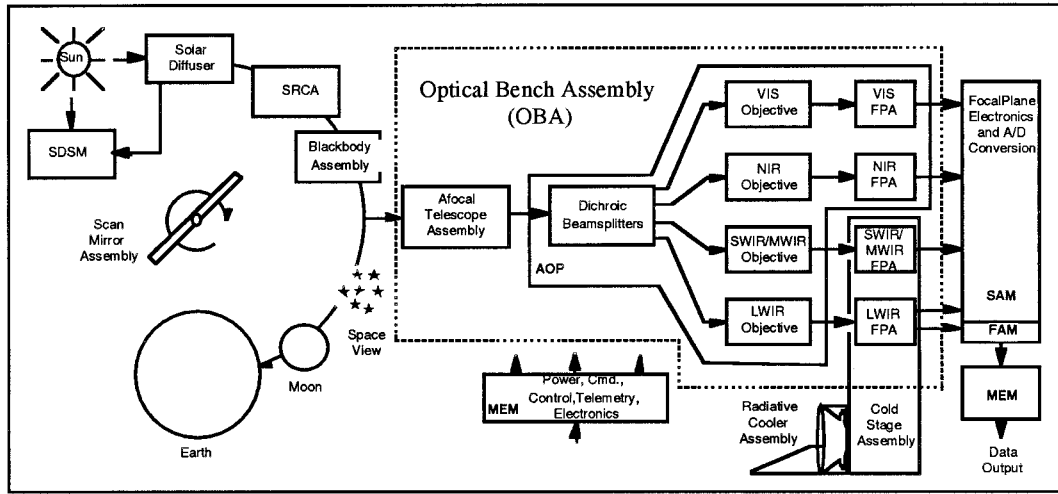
Sun

Solar Diffuser

SRCA

SDSM

Blackbody Assembly

Scan Mirror Assembly

Optical Bench Assembly (OBA)

Afocal Telescope Assembly

Dichroic Beamsplitters

AOP

VIS Objective

VIS FPA

NIR Objective

NIR FPA

SWIR/MWIR Objective

SWIR/ MWIR FPA

LWIR Objective

LWIR FPA

FocalPlane Electronics and A/D Conversion

SAM

FAM

MEM

Data Output

Space View

Moon

Earth

MEM Power, Cmd., Control,Telemetry, Electronics

Radiative Cooler Assembly

Cold Stage Assembly